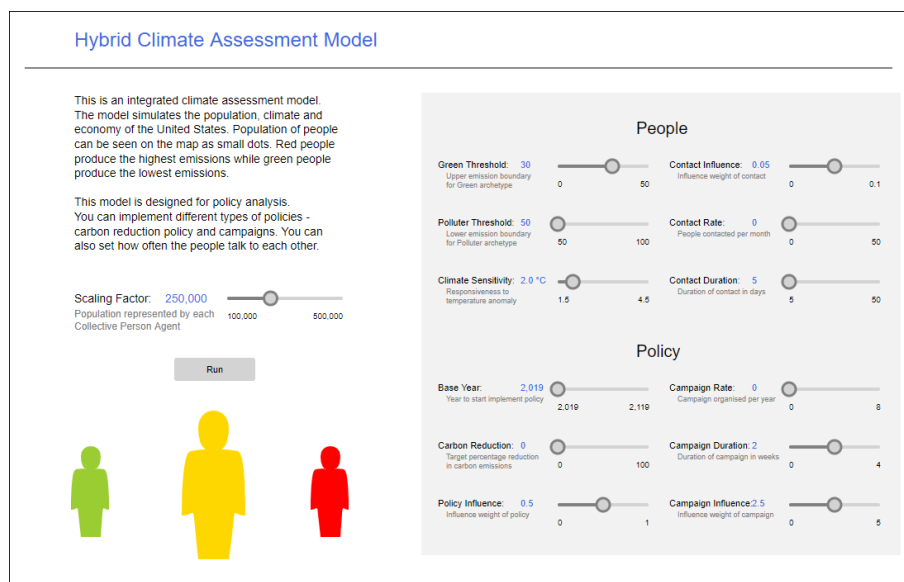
Hybrid Climate Assessment Model

This is an integrated climate assessment model. The model simulates the population, climate and economy of the United States. Population of people can be seen on the map as small dots. Red people produce the highest emissions while green people produce the lowest emissions.

This model is designed for policy analysis.
You can implement different types of policies - carbon reduction policy and campaigns. You can also set how often the people talk to each other.

Scaling Factor: 250,000
Population represented by each Collective Person Agent
100,000 500,000

Run

People

Green Threshold: 30
Upper emission boundary for Green archetype
0 50

Contact Influence: 0.05
Influence weight of contact
0 0.1

Polluter Threshold: 50
Lower emission boundary for Polluter archetype
50 100

Contact Rate: 0
People contacted per month
0 50

Climate Sensitivity: 2.0 °C
Responsiveness to temperature anomaly
1.5 4.5

Contact Duration: 5
Duration of contact in days
5 50

Policy

Base Year: 2,019
Year to start implement policy
2,019 2,119

Campaign Rate: 0
Campaign organised per year
0 8

Carbon Reduction: 0
Target percentage reduction in carbon emissions
0 100

Campaign Duration: 2
Duration of campaign in weeks
0 4

Policy Influence: 0.5
Influence weight of policy
0 1

Campaign Influence: 2.5
Influence weight of campaign
0 5